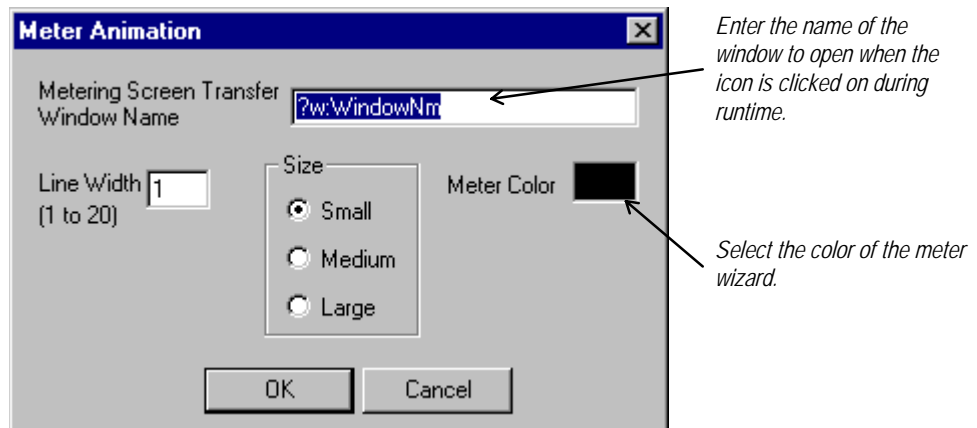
Meter Animation

Metering Screen Transfer Window Name

?w:WindowNm

Line Width (1 to 20)

1

Size

Small

Medium

Large

Meter Color

OK

Cancel

Enter the name of the window to open when the icon is clicked on during runtime.

Select the color of the meter wizard.